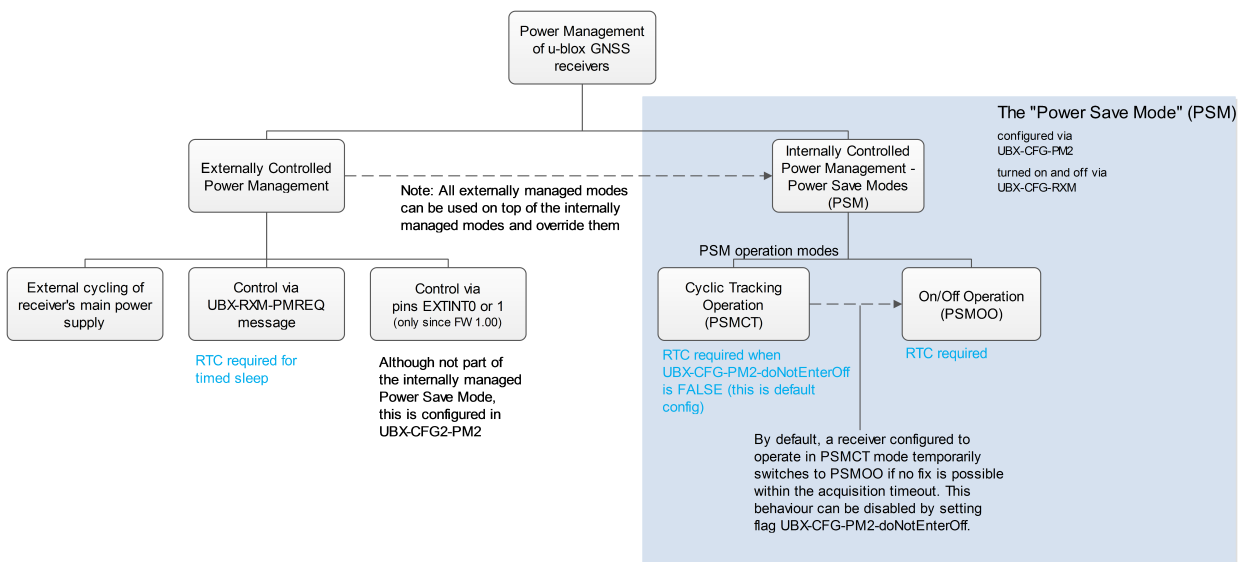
Power Management of u-blox GNSS receivers

The "Power Save Mode" (PSM)

configured via UBX-CFG-PM2

turned on and off via UBX-CFG-RXM

Externally Controlled Power Management

Note: All externally managed modes can be used on top of the internally managed modes and override them

Internally Controlled Power Management - Power Save Modes (PSM)

PSM operation modes

External cycling of receiver's main power supply

Control via UBX-RXM-PMREQ message

RTC required for timed sleep

Control via pins EXTINT0 or 1 (only since FW 1.00)

Although not part of the internally managed Power Save Mode, this is configured in UBX-CFG2-PM2

Cyclic Tracking Operation (PSMCT)

RTC required when UBX-CFG-PM2-doNotEnterOff is FALSE (this is default config)

On/Off Operation (PSMOO)

RTC required

By default, a receiver configured to operate in PSMCT mode temporarily switches to PSMOO if no fix is possible within the acquisition timeout. This behaviour can be disabled by setting flag UBX-CFG-PM2-doNotEnterOff.